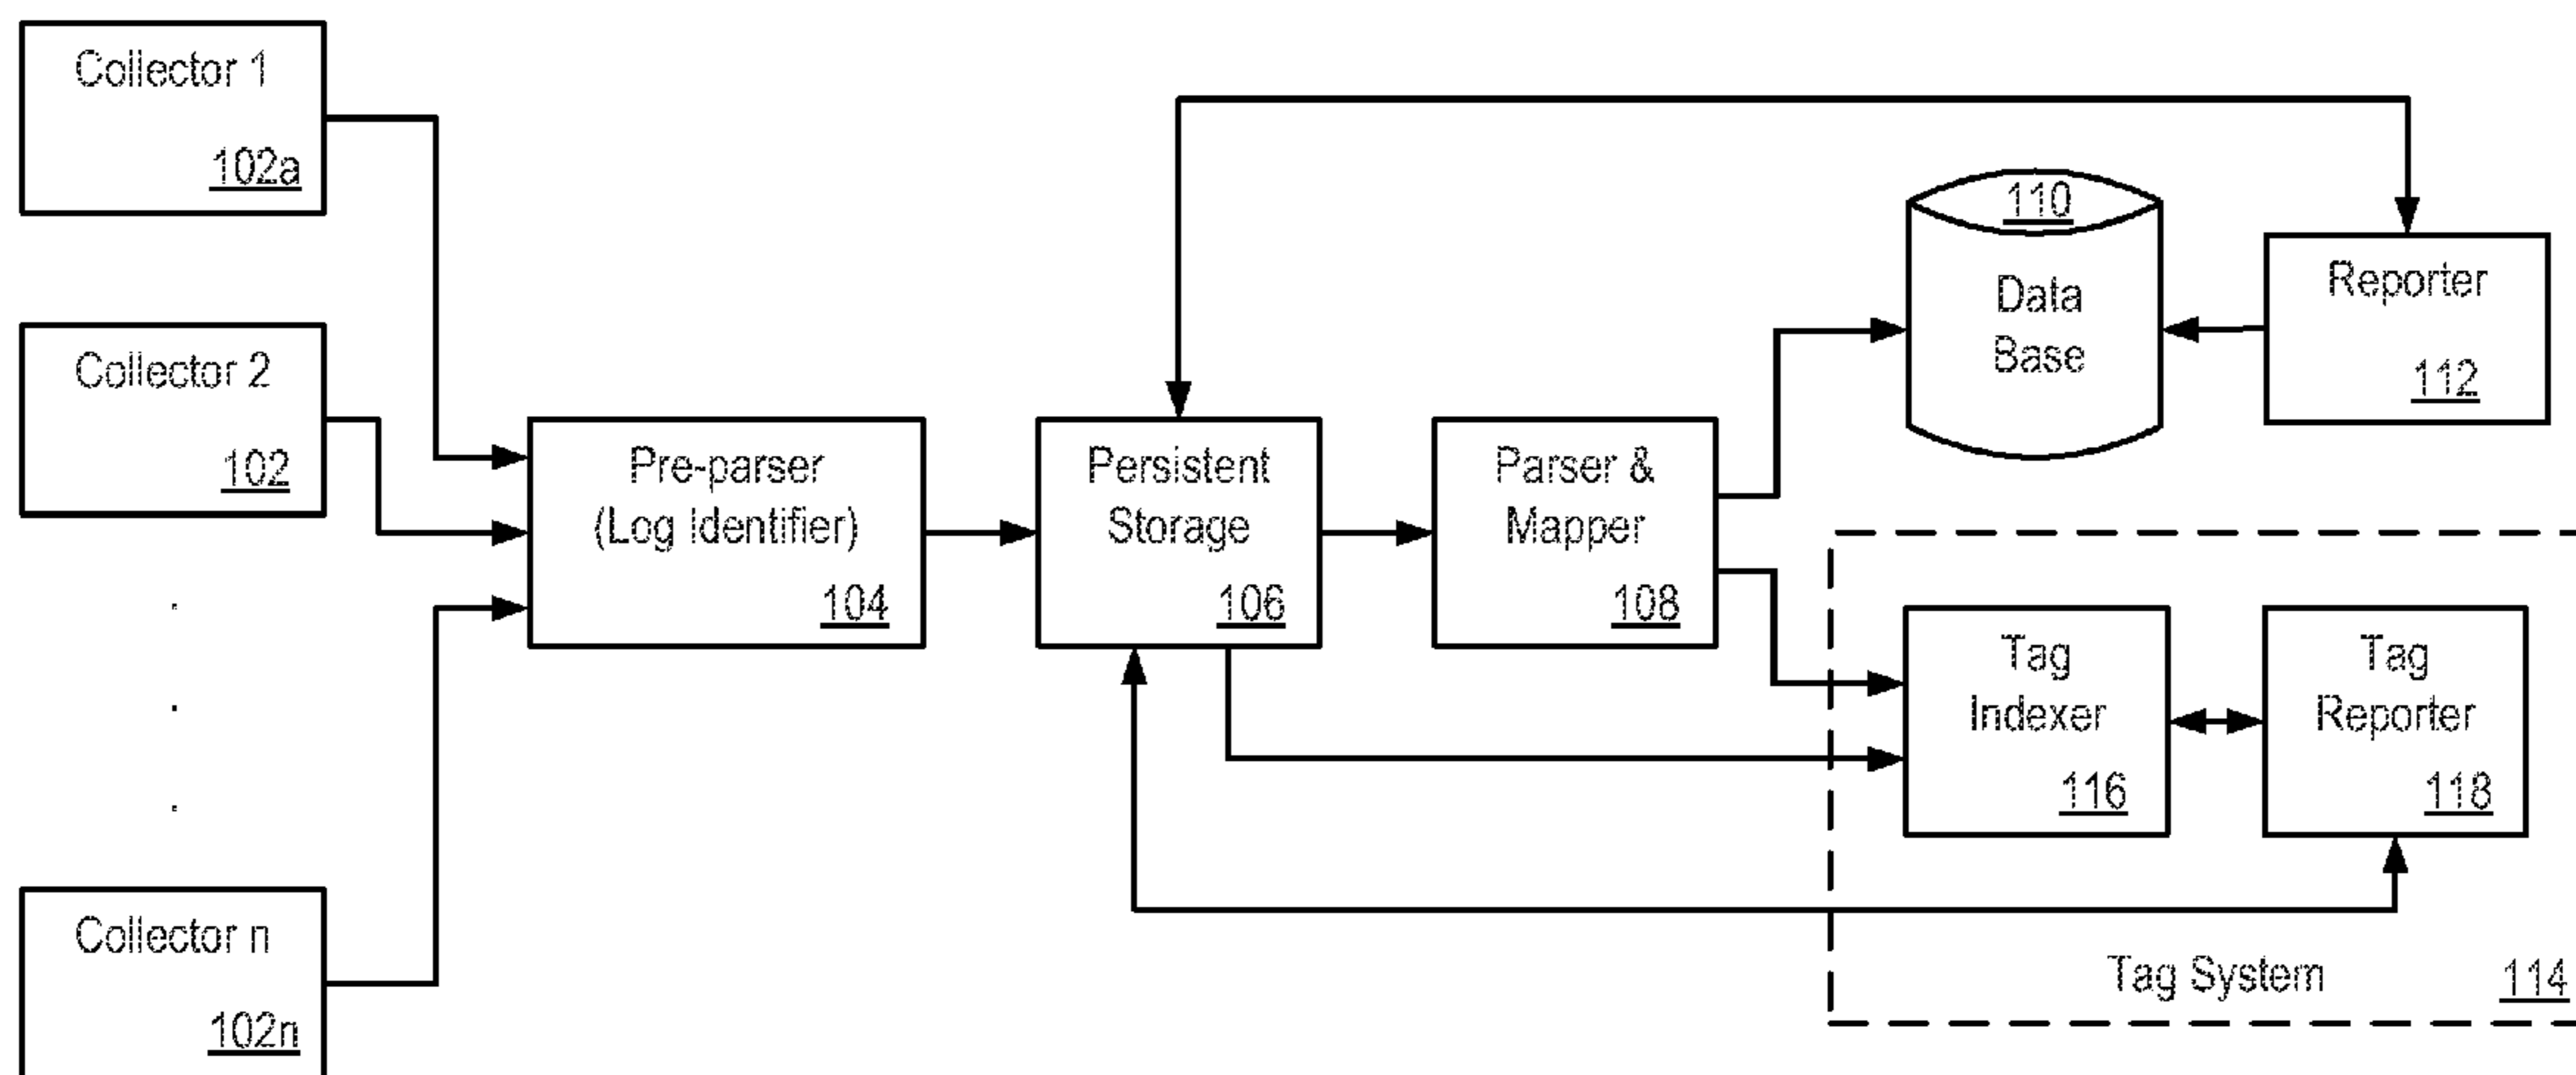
Collector 1
102a

Collector 2
102

.
.
.

Collector n
102n

Pre-parser
(Log Identifier)
104

Persistent
Storage
106

Parser &
Mapper
108

110
Data
Base

Reporter
112

Tag
Indexer
116

Tag
Reporter
118

Tag System 114